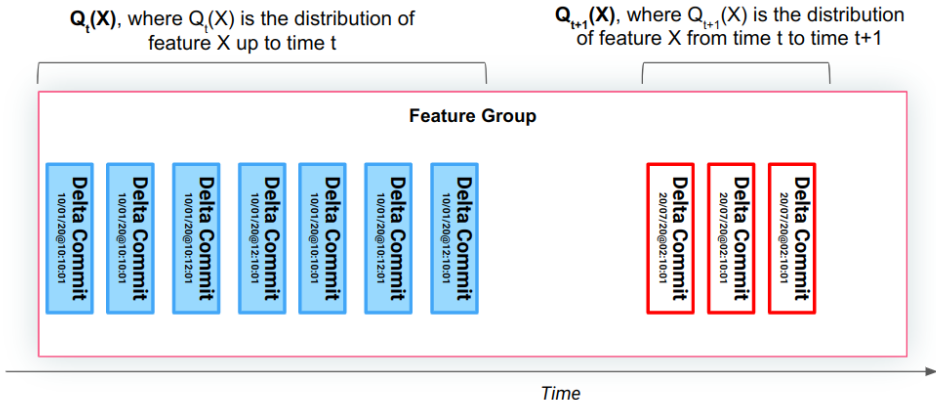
$Q_t(X)$, where $Q_t(X)$ is the distribution of feature X up to time t

$Q_{t+1}(X)$, where $Q_{t+1}(X)$ is the distribution of feature X from time t to time t+1

Feature Group

Delta Commit
10/01/20@10:10:01

Delta Commit
10/01/20@10:10:01

Delta Commit
10/01/20@10:12:01

Delta Commit
10/01/20@12:10:01

Delta Commit
10/01/20@10:10:01

Delta Commit
10/01/20@10:12:01

Delta Commit
10/01/20@12:10:01

Delta Commit
20/07/20@02:10:01

Delta Commit
20/07/20@02:10:01

Delta Commit
20/07/20@02:10:01

Time